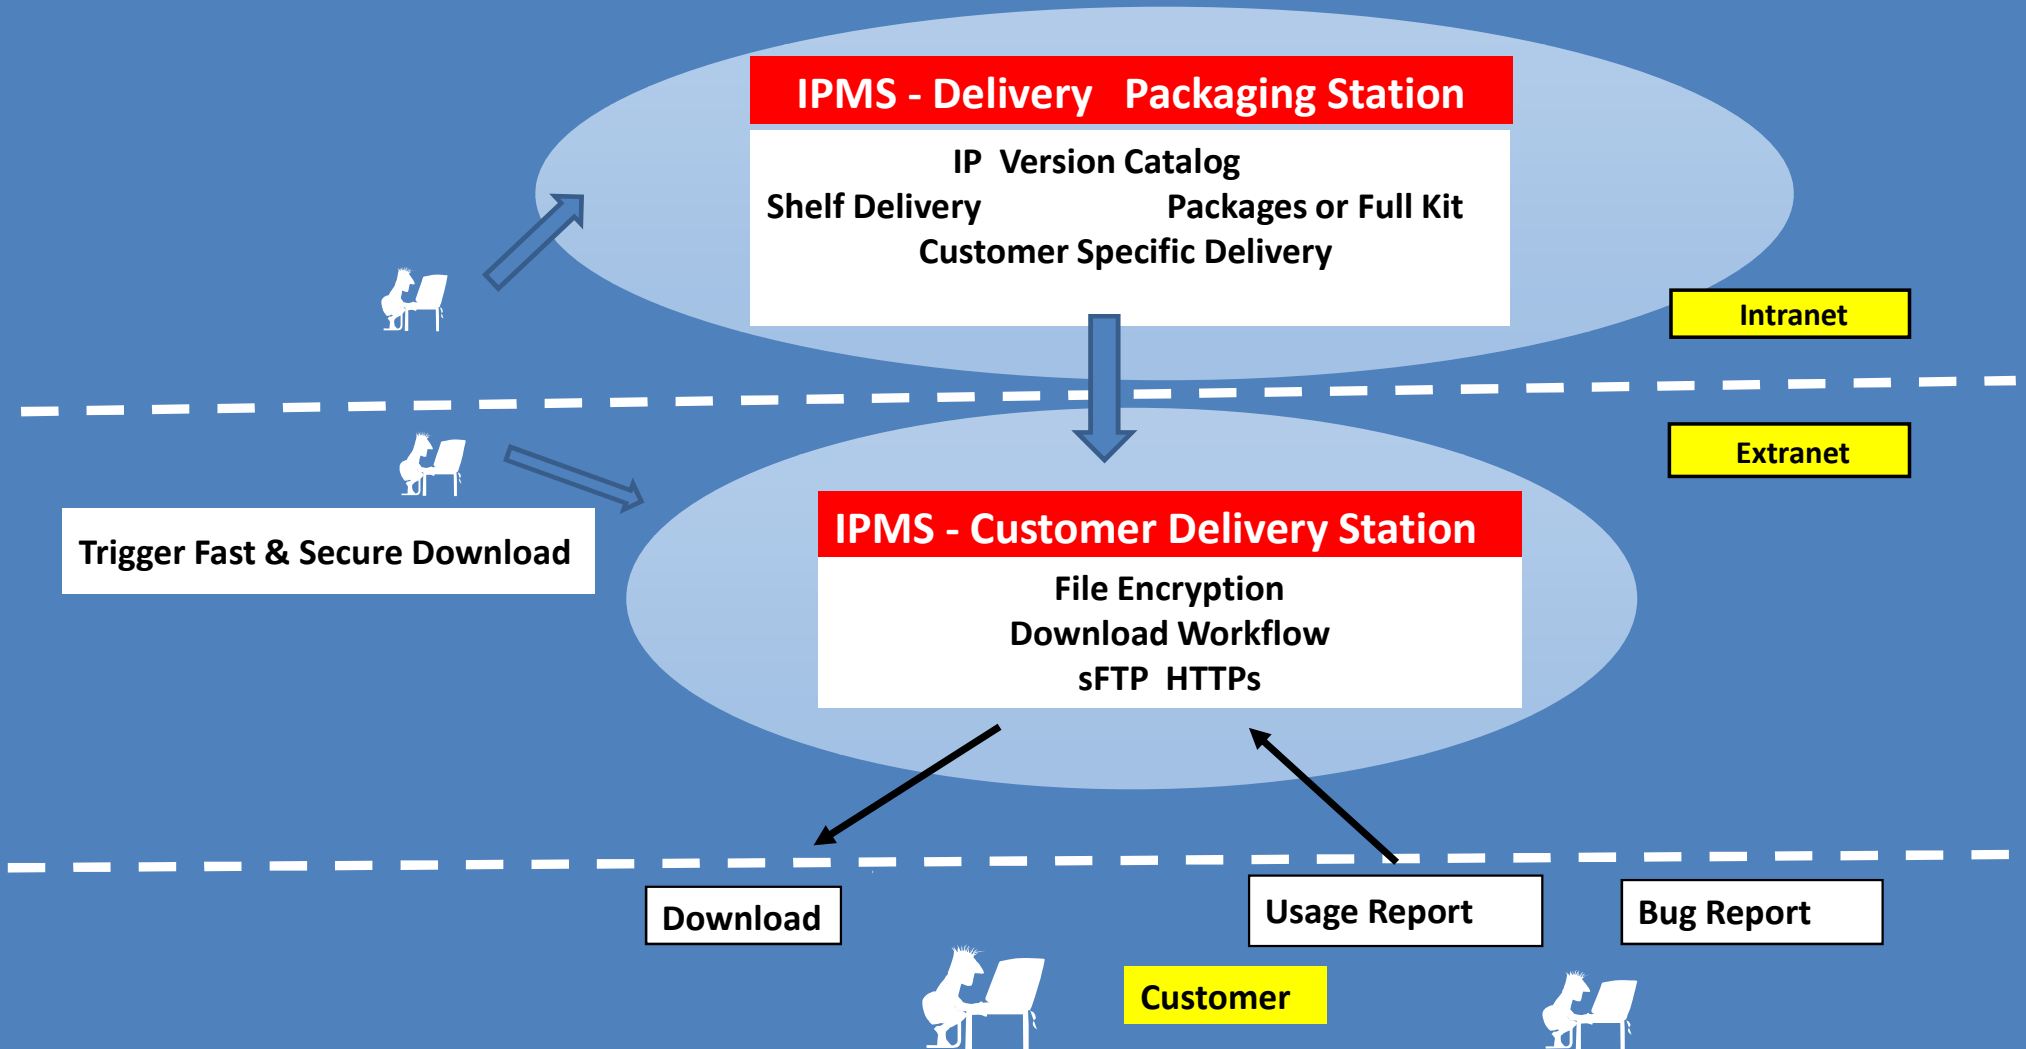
IPMS - Delivery Packaging Station

IP Version Catalog
Shelf Delivery Packages or Full Kit
Customer Specific Delivery

Intranet

Extranet

Trigger Fast & Secure Download

IPMS - Customer Delivery Station

File Encryption
Download Workflow
sFTP HTTPs

Download

Usage Report

Bug Report

Customer